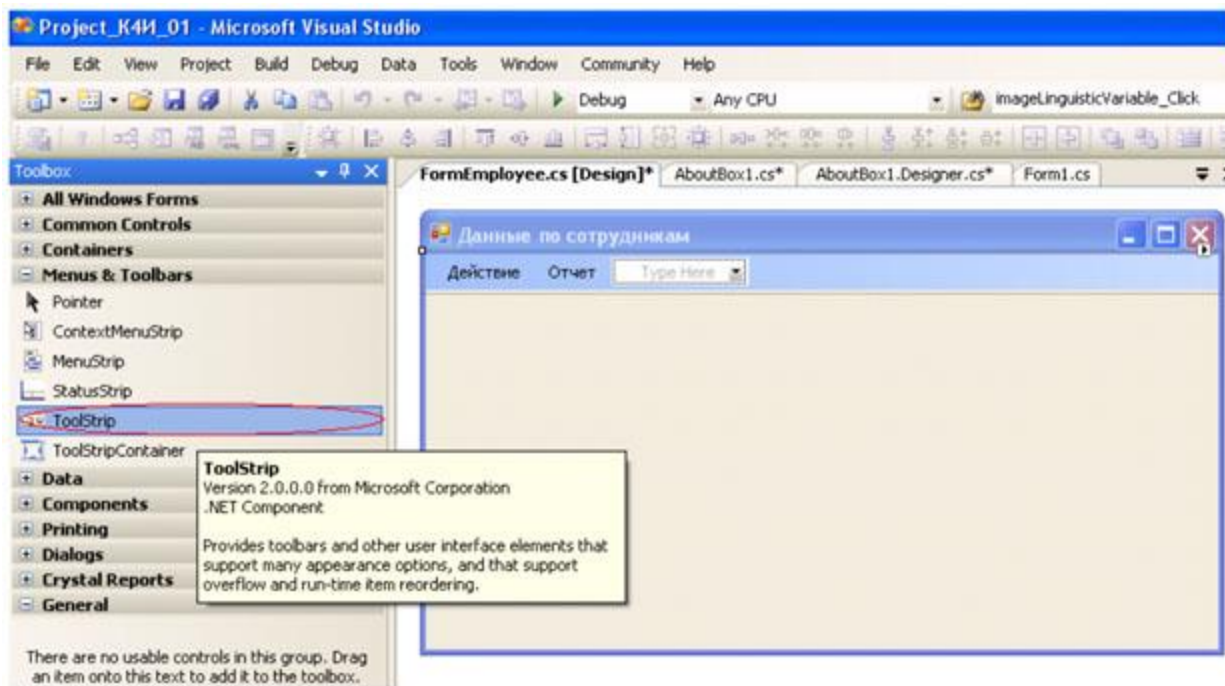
Project_К4И_01 - Microsoft Visual Studio

File Edit View Project Build Debug Data Tools Window Community Help

Debug Any CPU imageLinguisticVariable_Click

Toolbox

All Windows Forms
Common Controls
Containers
Menus & Toolbars
Pointer
ContextMenuStrip
MenuStrip
StatusStrip
ToolStrip
ToolStripContainer
Data
Components
Printing
Dialogs
Crystal Reports
General

There are no usable controls in this group. Drag an item onto this text to add it to the toolbox.

FormEmployee.cs [Design]* AboutBox1.cs* AboutBox1.Designer.cs* Form1.cs

Данные по сотрудникам

Действие Отчет Type Here

ToolStrip
Version 2.0.0.0 from Microsoft Corporation
.NET Component

Provides toolbars and other user interface elements that support many appearance options, and that support overflow and run-time item reordering.